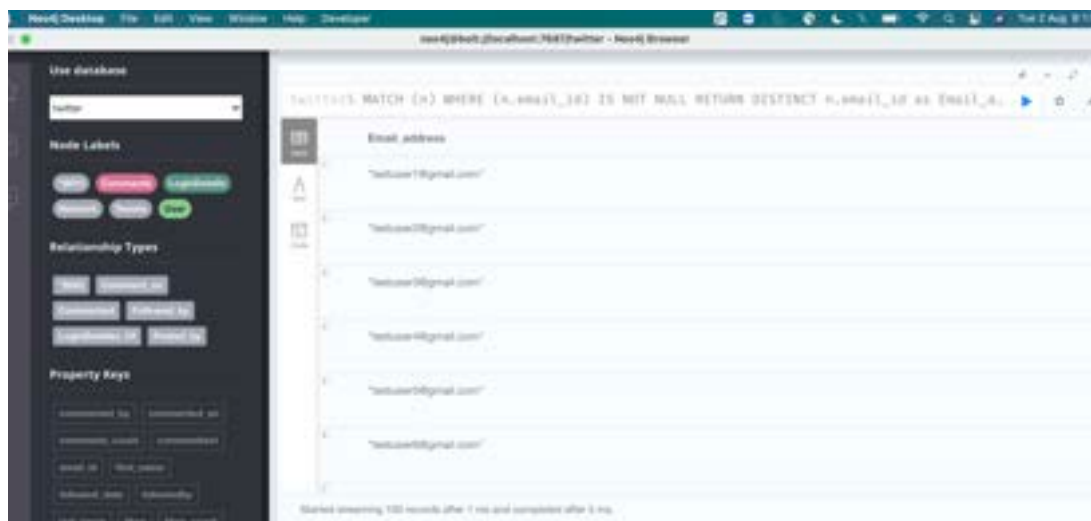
Neo4j Desktop File Edit View Window Help Developer

Tue 2 Aug

neo4j@bolt://localhost:7687/twitter - Neo4j Browser

Use database

twitter

Node Labels

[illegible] Comments LoginDetails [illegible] Tweets User

Relationship Types

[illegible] Comment_on Commented Followed_by LoginDetails_Of Posted_by

Property Keys

commented_by commented_on comments_count commentText email_id first_name followed_date followedby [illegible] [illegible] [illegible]

twitter$ MATCH (n) WHERE (n.email_id) IS NOT NULL RETURN DISTINCT n.email_id as Email_a...

Email_address

"testuser1@gmail.com"

"testuser2@gmail.com"

"testuser3@gmail.com"

"testuser4@gmail.com"

"testuser5@gmail.com"

"testuser6@gmail.com"

Started streaming 100 records after 1 ms and completed after 5 ms.